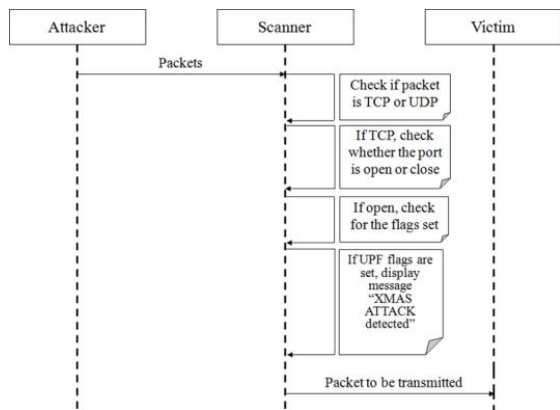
Attacker

Scanner

Victim

Packets

Check if packet is TCP or UDP

If TCP, check whether the port is open or close

If open, check for the flags set

If UPF flags are set, display message "XMAS ATTACK detected"

Packet to be transmitted